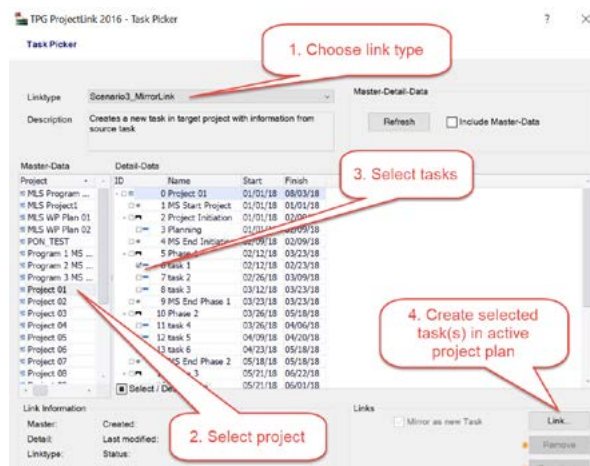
TPG ProjectLink 2016 - Task Picker

?

×

Task Picker

1. Choose link type

Linktype
Scenario3_MirrorLink

Description
Creates a new task in target project with information from source task

Master-Detail-Data

Refresh

Include Master-Data

Master-Data

Project

MLS Program ...
MLS Project1
MLS WP Plan 01
MLS WP Plan 02
PON_TEST
Program 1 MS ...
Program 2 MS ...
Program 3 MS ...
Project 01
Project 02
Project 03
Project 04
Project 05
Project 06
Project 07
Project 08

Detail-Data

| ID | Name | Start | Finish |
|---|---|---|---|
| | 0 Project 01 | 01/01/18 | 08/03/18 |
| | 1 MS Start Project | 01/01/18 | 01/01/18 |
| | 2 Project Initiation | 01/01/18 | 02/0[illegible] |
| | 3 Planning | 01/0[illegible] | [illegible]/09/18 |
| | 4 MS End Initiation | 02/09/18 | 02/09/18 |
| | 5 Phase 1 | 02/12/18 | 03/23/18 |
| | 6 task 1 | 02/12/18 | 02/23/18 |
| | 7 task 2 | 02/26/18 | 03/09/18 |
| | 8 task 3 | 03/12/18 | 03/23/18 |
| | 9 MS End Phase 1 | 03/23/18 | 03/23/18 |
| | 10 Phase 2 | 03/26/18 | 05/18/18 |
| | 11 task 4 | 03/26/18 | 04/06/18 |
| | 12 task 5 | 04/09/18 | 04/20/18 |
| | 13 task 6 | 04/23/18 | 05/18/18 |
| | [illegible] MS End Phase 2 | 05/18/18 | 05/18/18 |
| | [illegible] 3 | 05/21/18 | 06/22/18 |
| | | 05/21/18 | 06/01/18 |

3. Select tasks

4. Create selected task(s) in active project plan

Select / De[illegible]

Link Information

Master:
Detail:
Linktype:

Created:
Last modified:
Status:

2. Select project

Links

Mirror as new Task

Link...

Remove